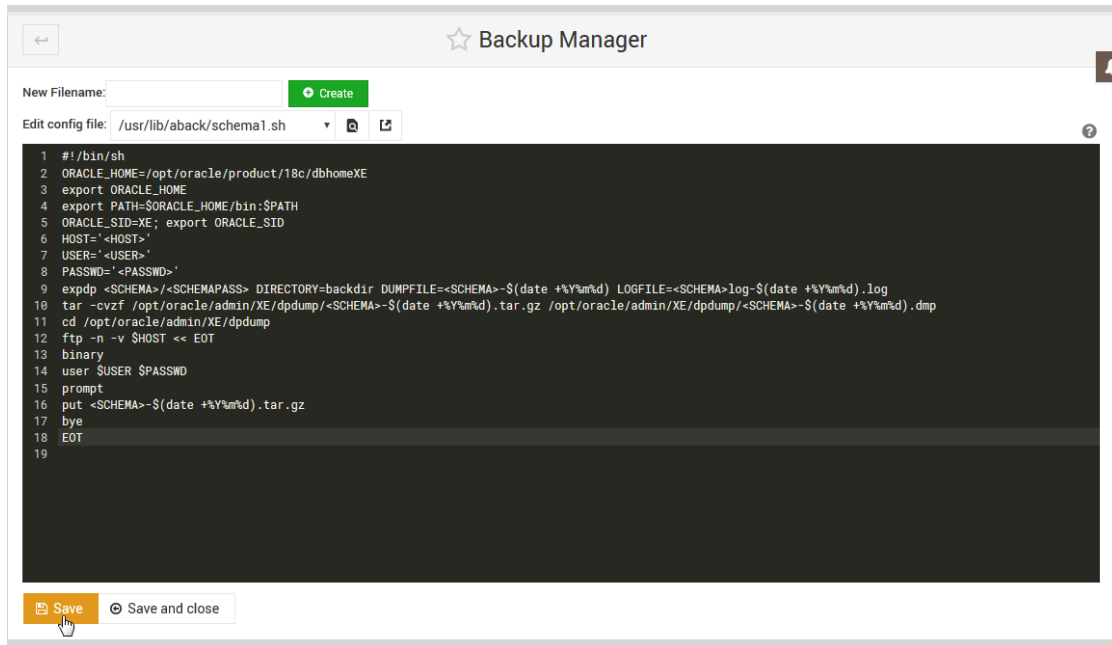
Backup Manager

New Filename: Create

Edit config file: /usr/lib/aback/schema1.sh

1 #!/bin/sh
2 ORACLE_HOME=/opt/oracle/product/18c/dbhomeXE
3 export ORACLE_HOME
4 export PATH=$ORACLE_HOME/bin:$PATH
5 ORACLE_SID=XE; export ORACLE_SID
6 HOST='<HOST>'
7 USER='<USER>'
8 PASSWD='<PASSWD>'
9 expdp <SCHEMA>/<SCHEMAPASS> DIRECTORY=backdir DUMPFILE=<SCHEMA>-$(date +%Y%m%d) LOGFILE=<SCHEMA>log-$(date +%Y%m%d).log
10 tar -cvzf /opt/oracle/admin/XE/dpdump/<SCHEMA>-$(date +%Y%m%d).tar.gz /opt/oracle/admin/XE/dpdump/<SCHEMA>-$(date +%Y%m%d).dmp
11 cd /opt/oracle/admin/XE/dpdump
12 ftp -n -v $HOST << EOT
13 binary
14 user $USER $PASSWD
15 prompt
16 put <SCHEMA>-$(date +%Y%m%d).tar.gz
17 bye
18 EOT
19

Save Save and close